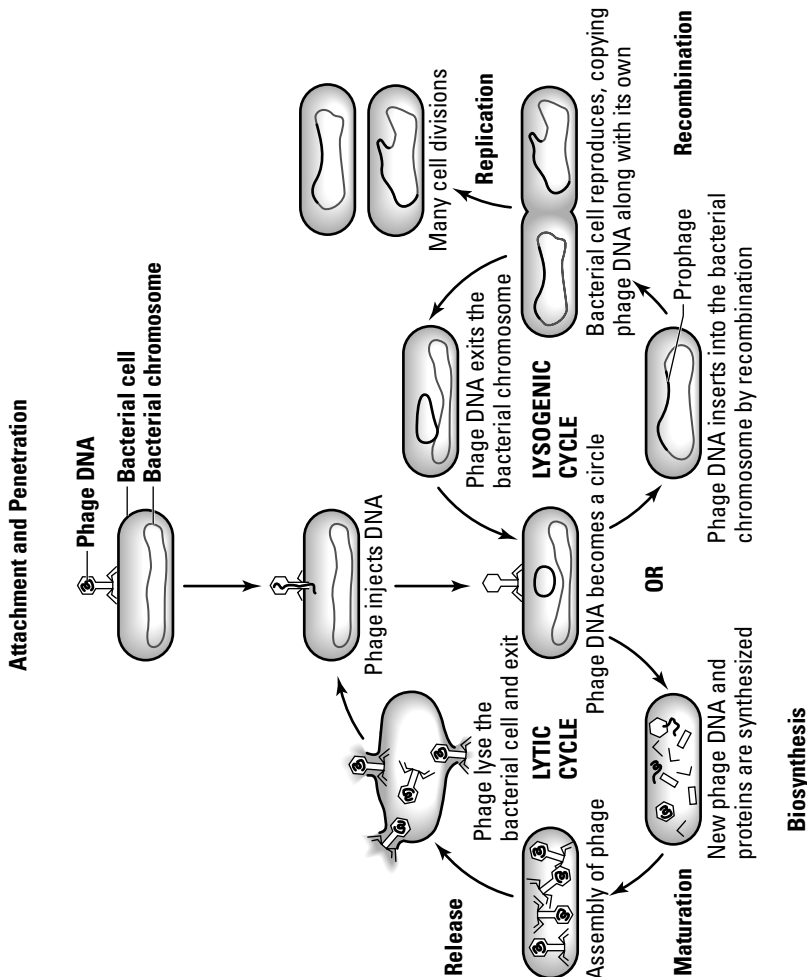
Attachment and Penetration

Phage DNA

Bacterial cell

Bacterial chromosome

Phage injects DNA

Phage DNA becomes a circle

OR

LYTIC CYCLE

LYSOGENIC CYCLE

Phage lyse the bacterial cell and exit

Release

Assembly of phage

Maturation

New phage DNA and proteins are synthesized

Biosynthesis

Phage DNA exits the bacterial chromosome

Phage DNA inserts into the bacterial chromosome by recombination

Prophage

Bacterial cell reproduces, copying phage DNA along with its own

Recombination

Many cell divisions

Replication